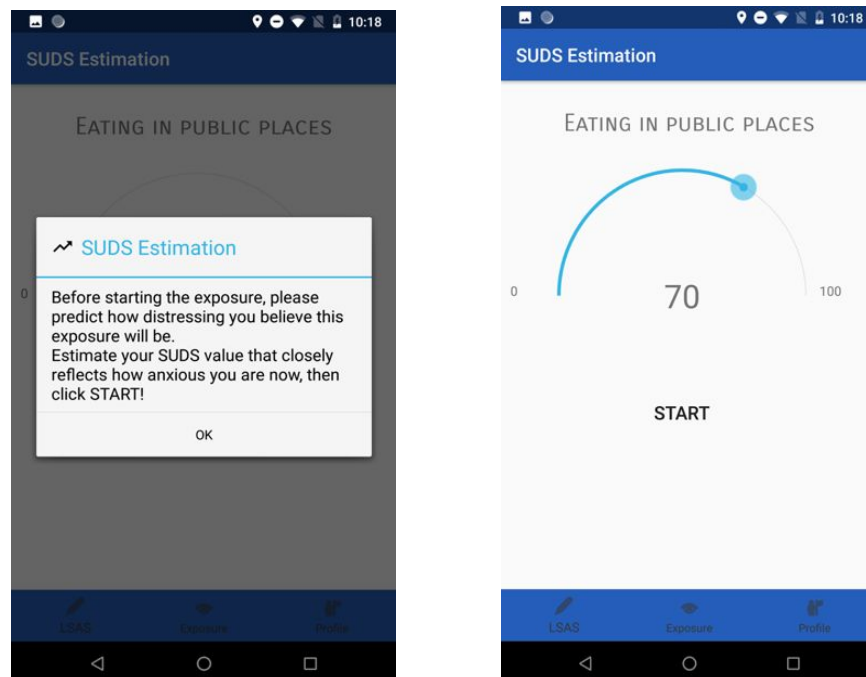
10:18

SUDS Estimation

Eating in public places

0

SUDS Estimation

Before starting the exposure, please predict how distressing you believe this exposure will be.
Estimate your SUDS value that closely reflects how anxious you are now, then click START!

OK

LSAS Exposure Profile

10:18

SUDS Estimation

Eating in public places

0 70 100

START

LSAS Exposure Profile